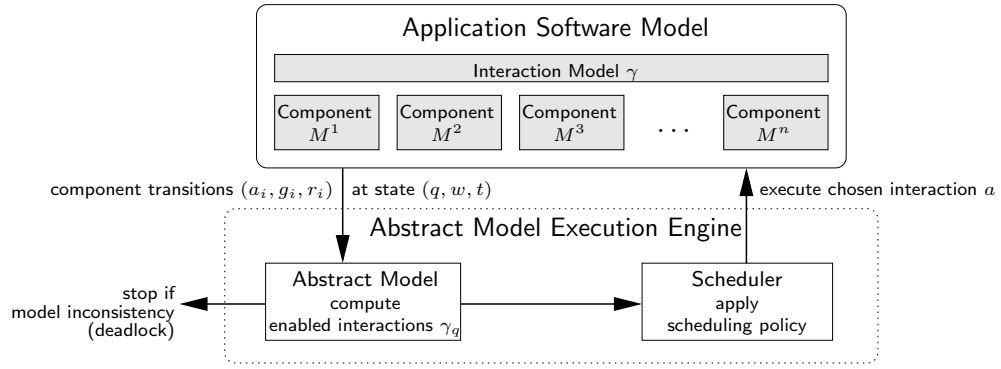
Application Software Model

Interaction Model $\gamma$

Component $M^1$

Component $M^2$

Component $M^3$

$\dots$

Component $M^n$

component transitions $(a_i, g_i, r_i)$

at state $(q, w, t)$

execute chosen interaction $a$

Abstract Model Execution Engine

stop if model inconsistency (deadlock)

Abstract Model compute enabled interactions $\gamma_q$

Scheduler apply scheduling policy